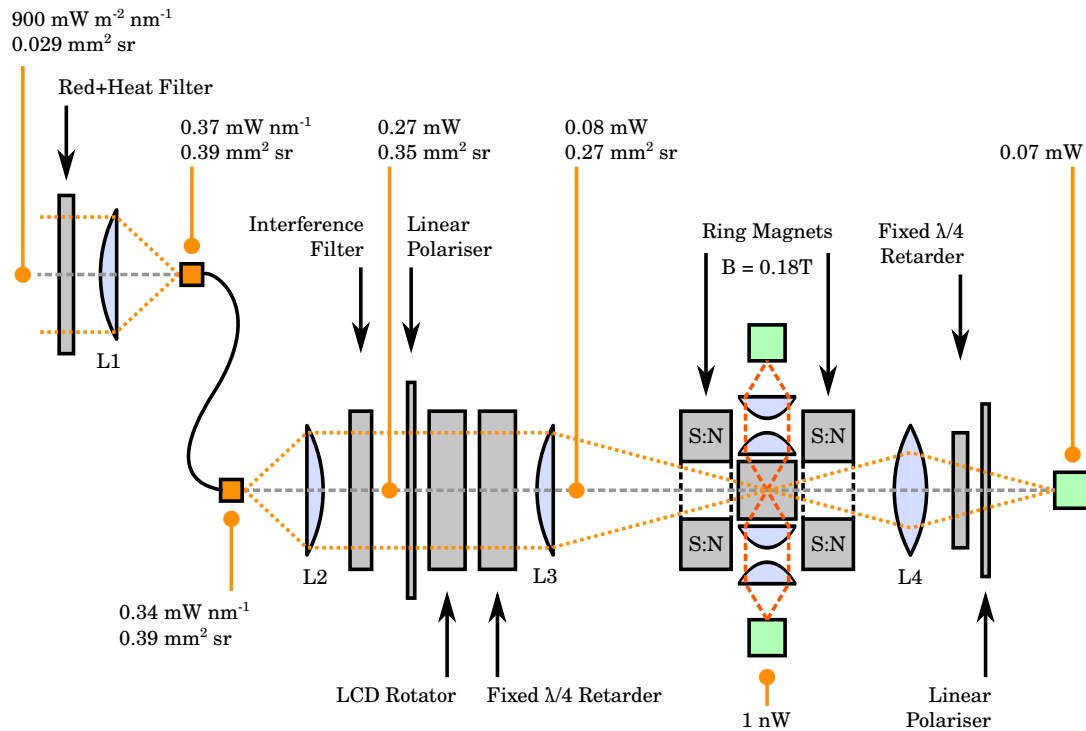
900 mW m$^{-2}$ nm$^{-1}$
0.029 mm$^2$ sr

Red+Heat Filter

0.37 mW nm$^{-1}$
0.39 mm$^2$ sr

0.27 mW
0.35 mm$^2$ sr

0.08 mW
0.27 mm$^2$ sr

0.07 mW

Interference Filter

Linear Polariser

Ring Magnets
B = 0.18T

Fixed λ/4 Retarder

L1

S:N

S:N

S:N

S:N

L2

L3

L4

0.34 mW nm$^{-1}$
0.39 mm$^2$ sr

LCD Rotator

Fixed λ/4 Retarder

1 nW

Linear Polariser